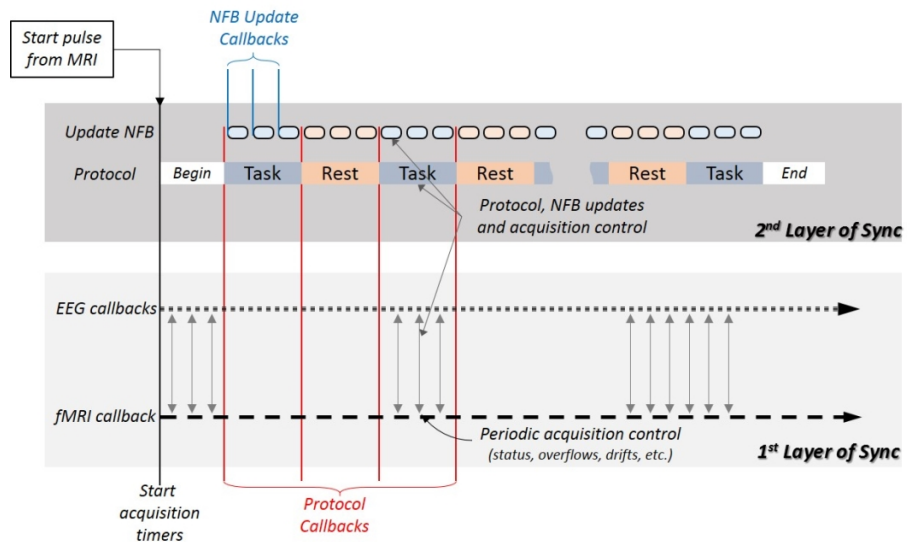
Start pulse from MRI

NFB Update Callbacks

Update NFB

Protocol

Begin

Task

Rest

Task

Rest

Rest

Task

End

Protocol, NFB updates and acquisition control

2nd Layer of Sync

EEG callbacks

fMRI callback

Periodic acquisition control (status, overflows, drifts, etc.)

1st Layer of Sync

Start acquisition timers

Protocol Callbacks